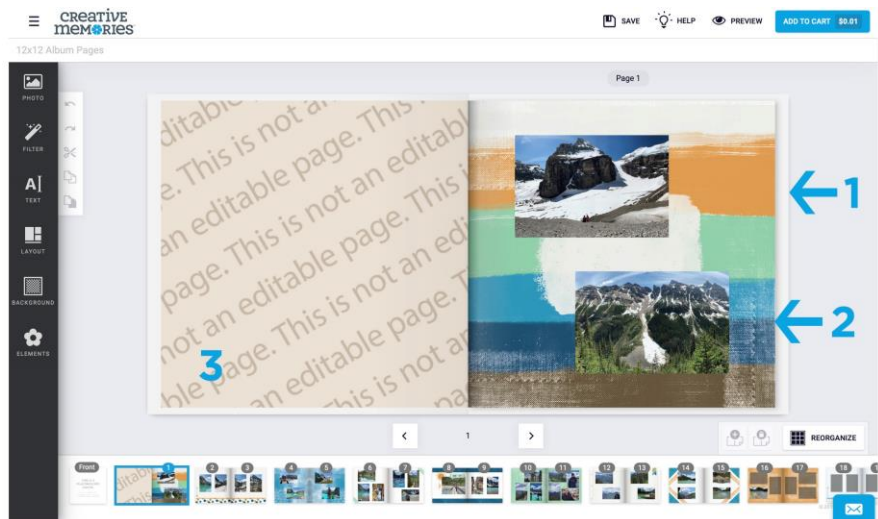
creative memories

SAVE HELP PREVIEW ADD TO CART $0.01

12x12 Album Pages

PHOTO
FILTER
TEXT
LAYOUT
BACKGROUND
ELEMENTS

Page 1

editable page. This is not an editable page. This is not an editable page. This is not an editable page. This is not an editable page. This is not an editable page. This is not an editable page. This is not

1

2

3

1

REORGANIZE

Front 1 2 3 4 5 6 7 8 9 10 11 12 13 14 15 16 17 18